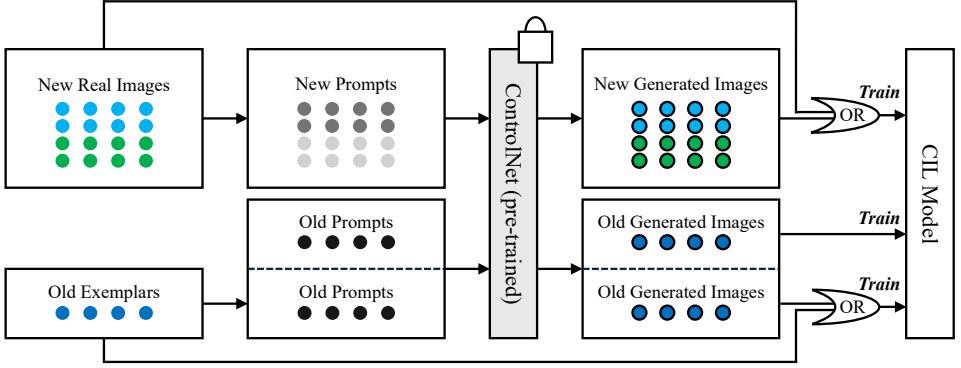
New Real Images

New Prompts

ControlNet (pre-trained)

New Generated Images

OR

Train

CIL Model

Old Prompts

Old Generated Images

Train

Old Exemplars

Old Prompts

Old Generated Images

OR

Train